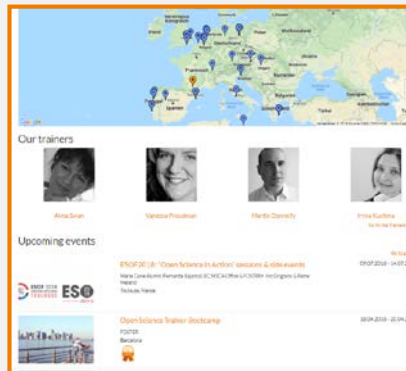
Our trainers

Anna Sean

Vanessa Proudman

Martin Donnelly

Irina Kuchma

Upcoming events

ESOF2018: "Open Science in Action" sessions & side events

Maria Cruz Rumin (Fernando Aparicio) (ICMCIE) Office & FOSTER Ion Gregory (Liliana Martin)

Toulouse, France

09.07.2018 - 14.07.2018

Open Science Trainer Bootcamp

FOSTER

Barcelona

18.06.2018 - 20.06.2018

Google

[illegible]